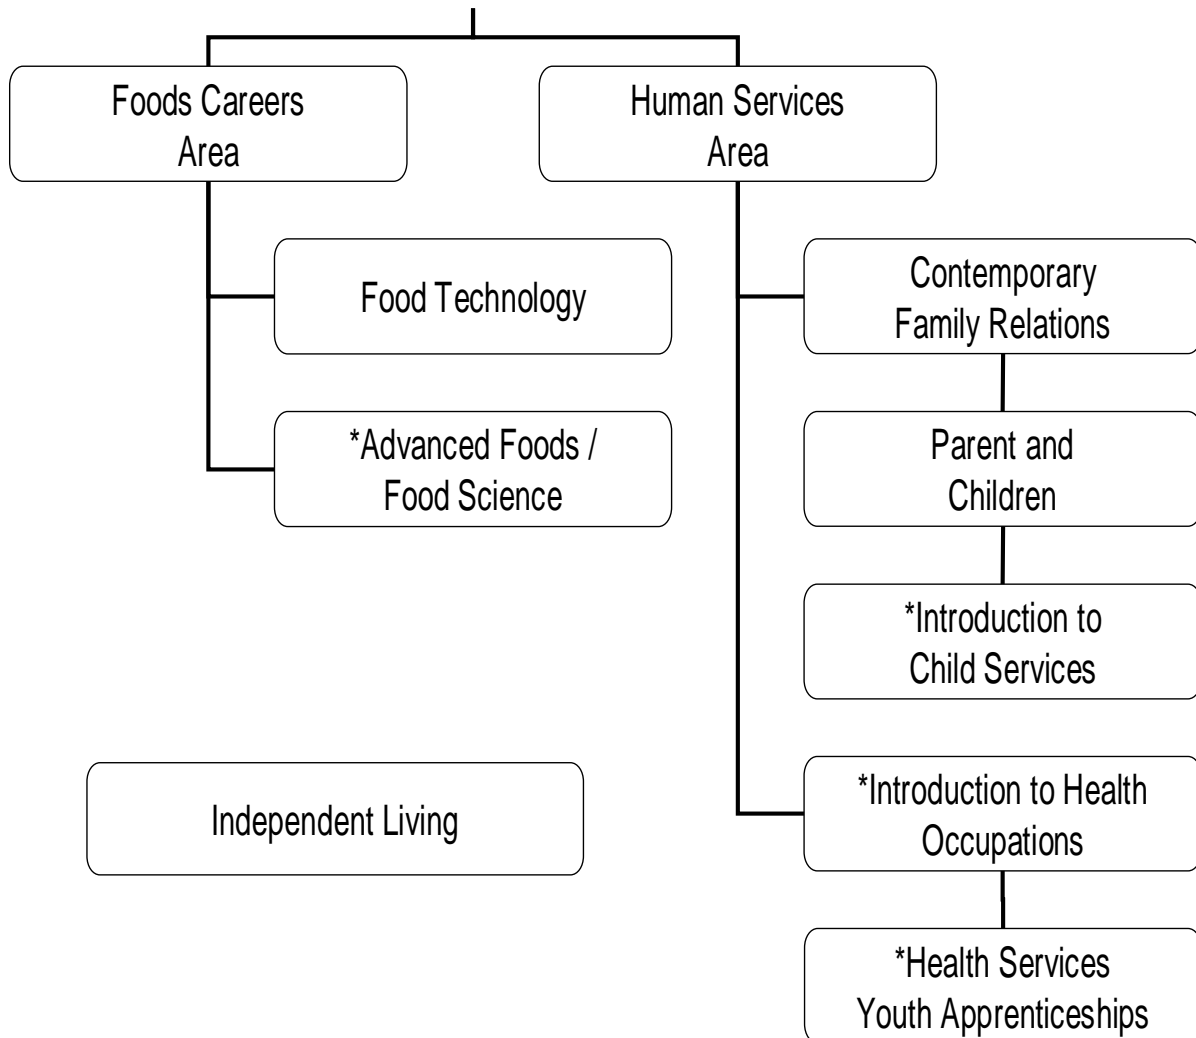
Foods Careers Area

Human Services Area

Food Technology

*Advanced Foods / Food Science

Contemporary Family Relations

Parent and Children

*Introduction to Child Services

Independent Living

*Introduction to Health Occupations

*Health Services Youth Apprenticeships